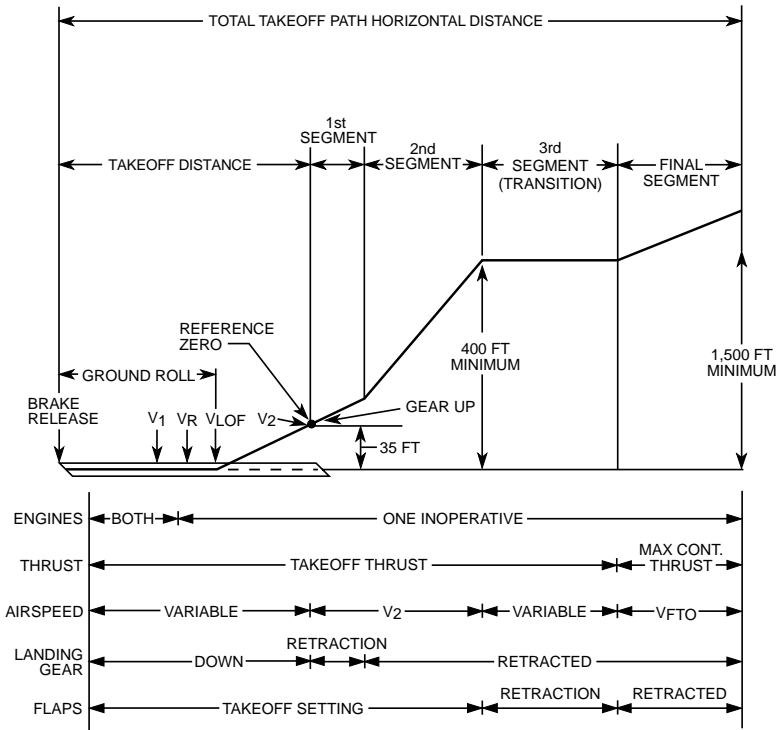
TOTAL TAKEOFF PATH HORIZONTAL DISTANCE

TAKEOFF DISTANCE

1st SEGMENT

2nd SEGMENT

3rd SEGMENT (TRANSITION)

FINAL SEGMENT

REFERENCE ZERO

400 FT MINIMUM

1,500 FT MINIMUM

GROUND ROLL

BRAKE RELEASE

$V_1$ $V_R$ $V_{LOF}$ $V_2$

GEAR UP

35 FT

ENGINES BOTH ONE INOPERATIVE

THRUST TAKEOFF THRUST MAX CONT. THRUST

AIRSPEED VARIABLE $V_2$ VARIABLE $V_{FTO}$

LANDING GEAR DOWN RETRACTION RETRACTED

FLAPS TAKEOFF SETTING RETRACTION RETRACTED